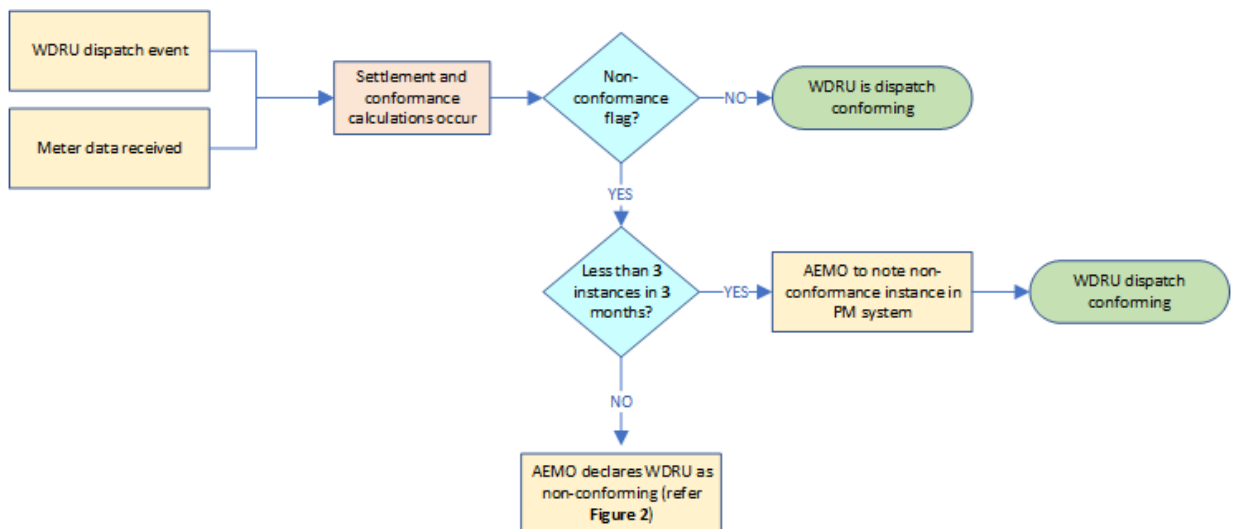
WDRU dispatch event

Meter data received

Settlement and conformance calculations occur

Non-conformance flag?

NO

WDRU is dispatch conforming

YES

Less than 3 instances in 3 months?

YES

AEMO to note non-conformance instance in PM system

WDRU dispatch conforming

NO

AEMO declares WDRU as non-conforming (refer **Figure 2**)